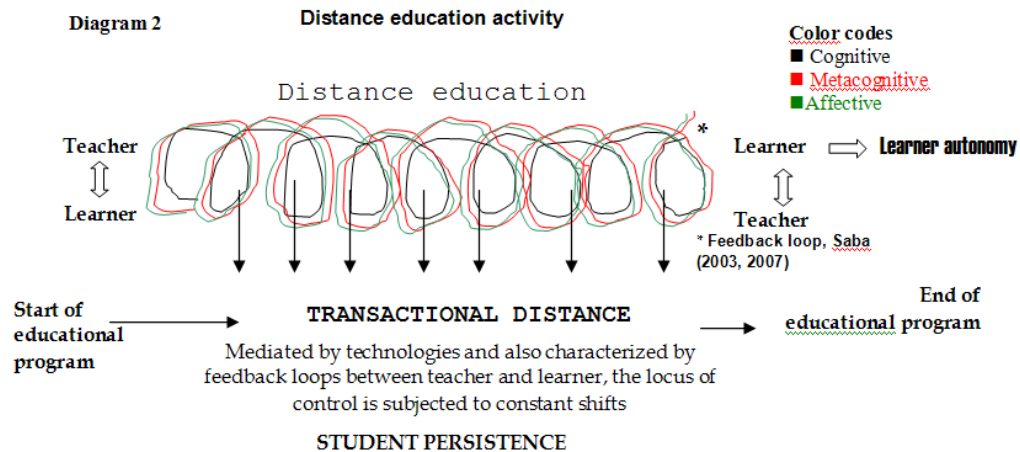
Diagram 2

Distance education activity

Color codes
■ Cognitive
■ Metacognitive
■ Affective

Distance education

Teacher
⇕
Learner

*

Learner ⇨ Learner autonomy
⇕
Teacher

* Feedback loop, Saba (2003, 2007)

Start of educational program

TRANSACTIONAL DISTANCE

Mediated by technologies and also characterized by feedback loops between teacher and learner, the locus of control is subjected to constant shifts

End of educational program

STUDENT PERSISTENCE